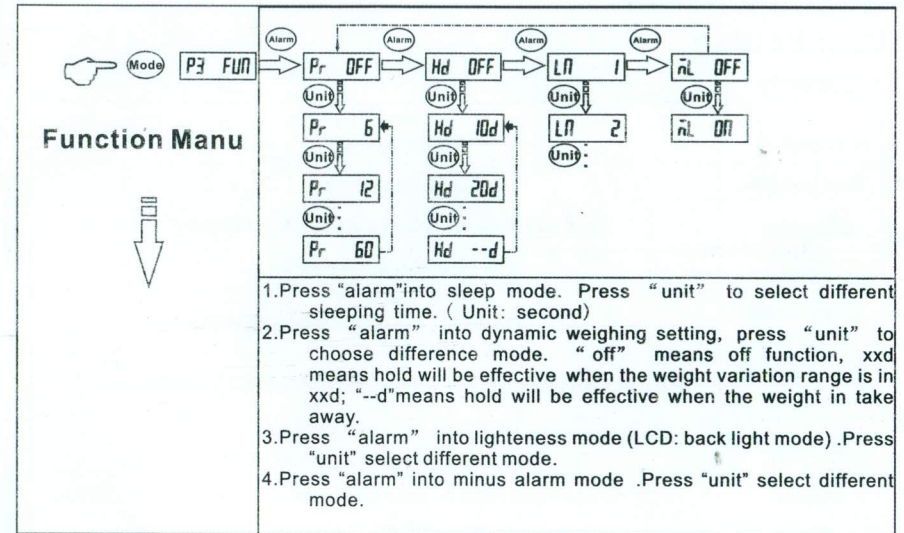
Mode P3 FUN

Function Manu

Alarm Pr OFF
Unit
Pr 6
Unit
Pr 12
Unit
Pr 60

Alarm Hd OFF
Unit
Hd 10d
Unit
Hd 20d
Unit
Hd --d

Alarm LN 1
Unit
LN 2
Unit

Alarm nL OFF
Unit
nL ON

1.Press "alarm"into sleep mode. Press "unit" to select different sleeping time. ( Unit: second)
2.Press "alarm" into dynamic weighing setting, press "unit" to choose difference mode. "off" means off function, xxd means hold will be effective when the weight variation range is in xxd; "--d"means hold will be effective when the weight in take away.
3.Press "alarm" into lighteness mode (LCD: back light mode) .Press "unit" select different mode.
4.Press "alarm" into minus alarm mode .Press "unit" select different mode.